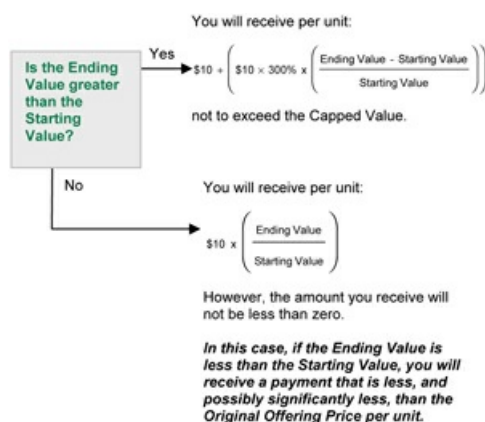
Is the Ending Value greater than the Starting Value?

Yes

You will receive per unit:

$\$10 + \left(\$10 \times 300\% \times \left(\frac{\text{Ending Value - Starting Value}}{\text{Starting Value}}\right)\right)$

not to exceed the Capped Value.

No

You will receive per unit:

$\$10 \times \left(\frac{\text{Ending Value}}{\text{Starting Value}}\right)$

However, the amount you receive will not be less than zero.

*In this case, if the Ending Value is less than the Starting Value, you will receive a payment that is less, and possibly significantly less, than the Original Offering Price per unit.*